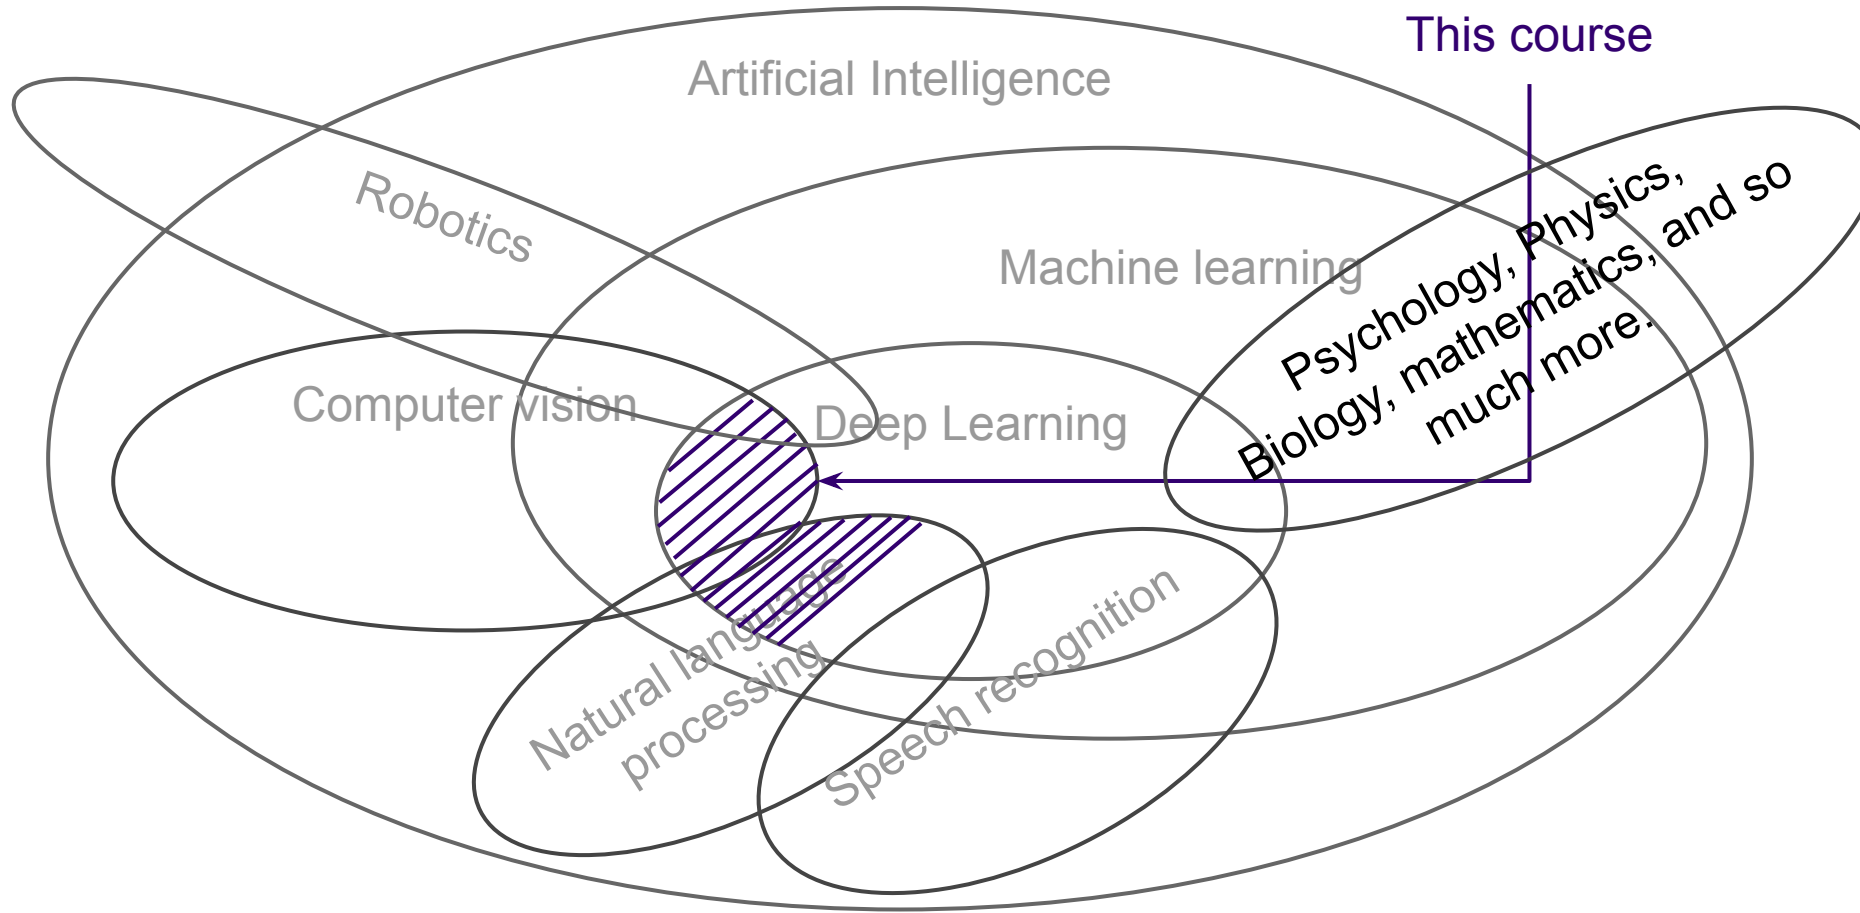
This course

Artificial Intelligence

Robotics

Machine learning

Psychology, Physics, Biology, mathematics, and so much more.

Computer vision

Deep Learning

Natural language processing

Speech recognition